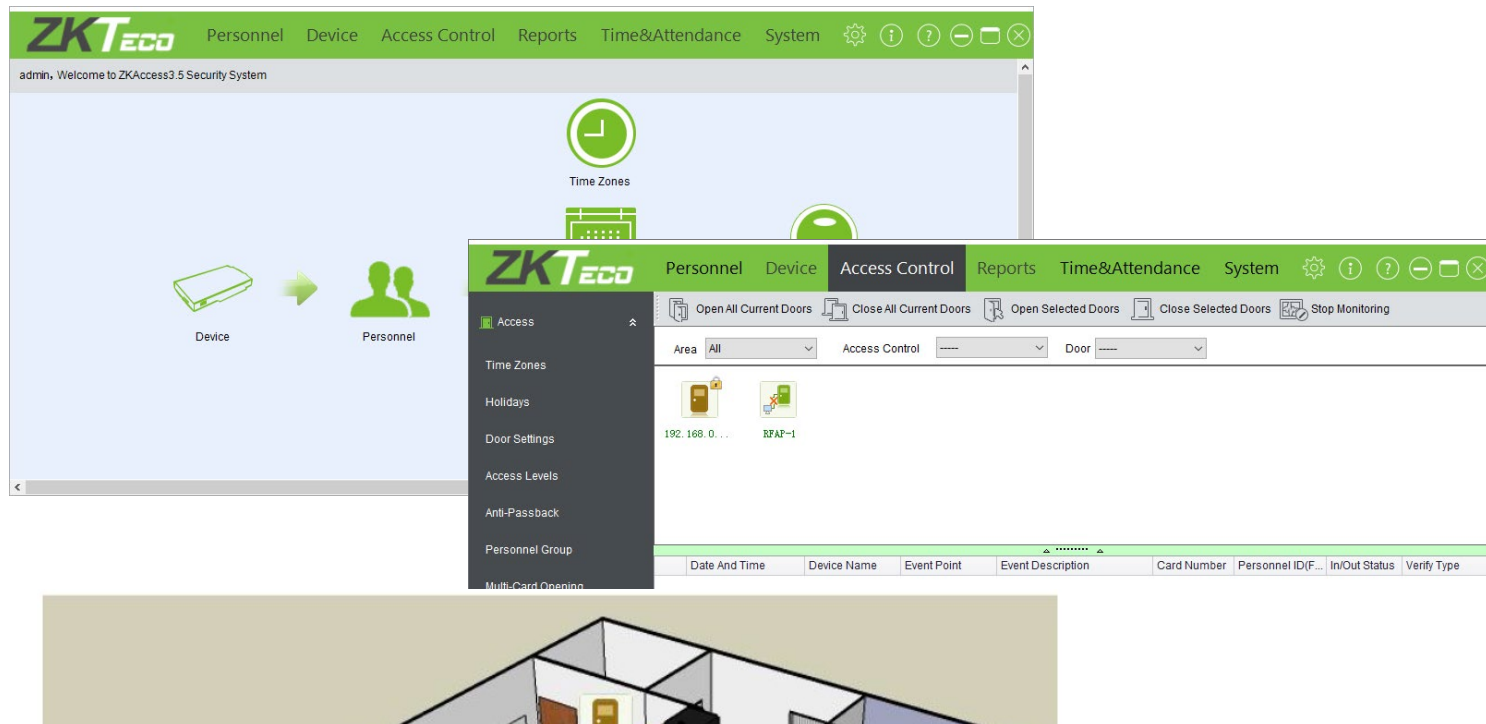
ZKTeco Personnel Device Access Control Reports Time&Attendance System

admin, Welcome to ZKAccess3.5 Security System

Time Zones

Device

Personnel

ZKTeco Personnel Device Access Control Reports Time&Attendance System

Access

Time Zones

Holidays

Door Settings

Access Levels

Anti-Passback

Personnel Group

Multi-Card Opening

Open All Current Doors Close All Current Doors Open Selected Doors Close Selected Doors Stop Monitoring

Area All Access Control ----- Door -----

192. 168. 0. . .

RFAP-1

| Date And Time | Device Name | Event Point | Event Description | Card Number | Personnel ID(F... | In/Out Status | Verify Type |
|---|---|---|---|---|---|---|---|